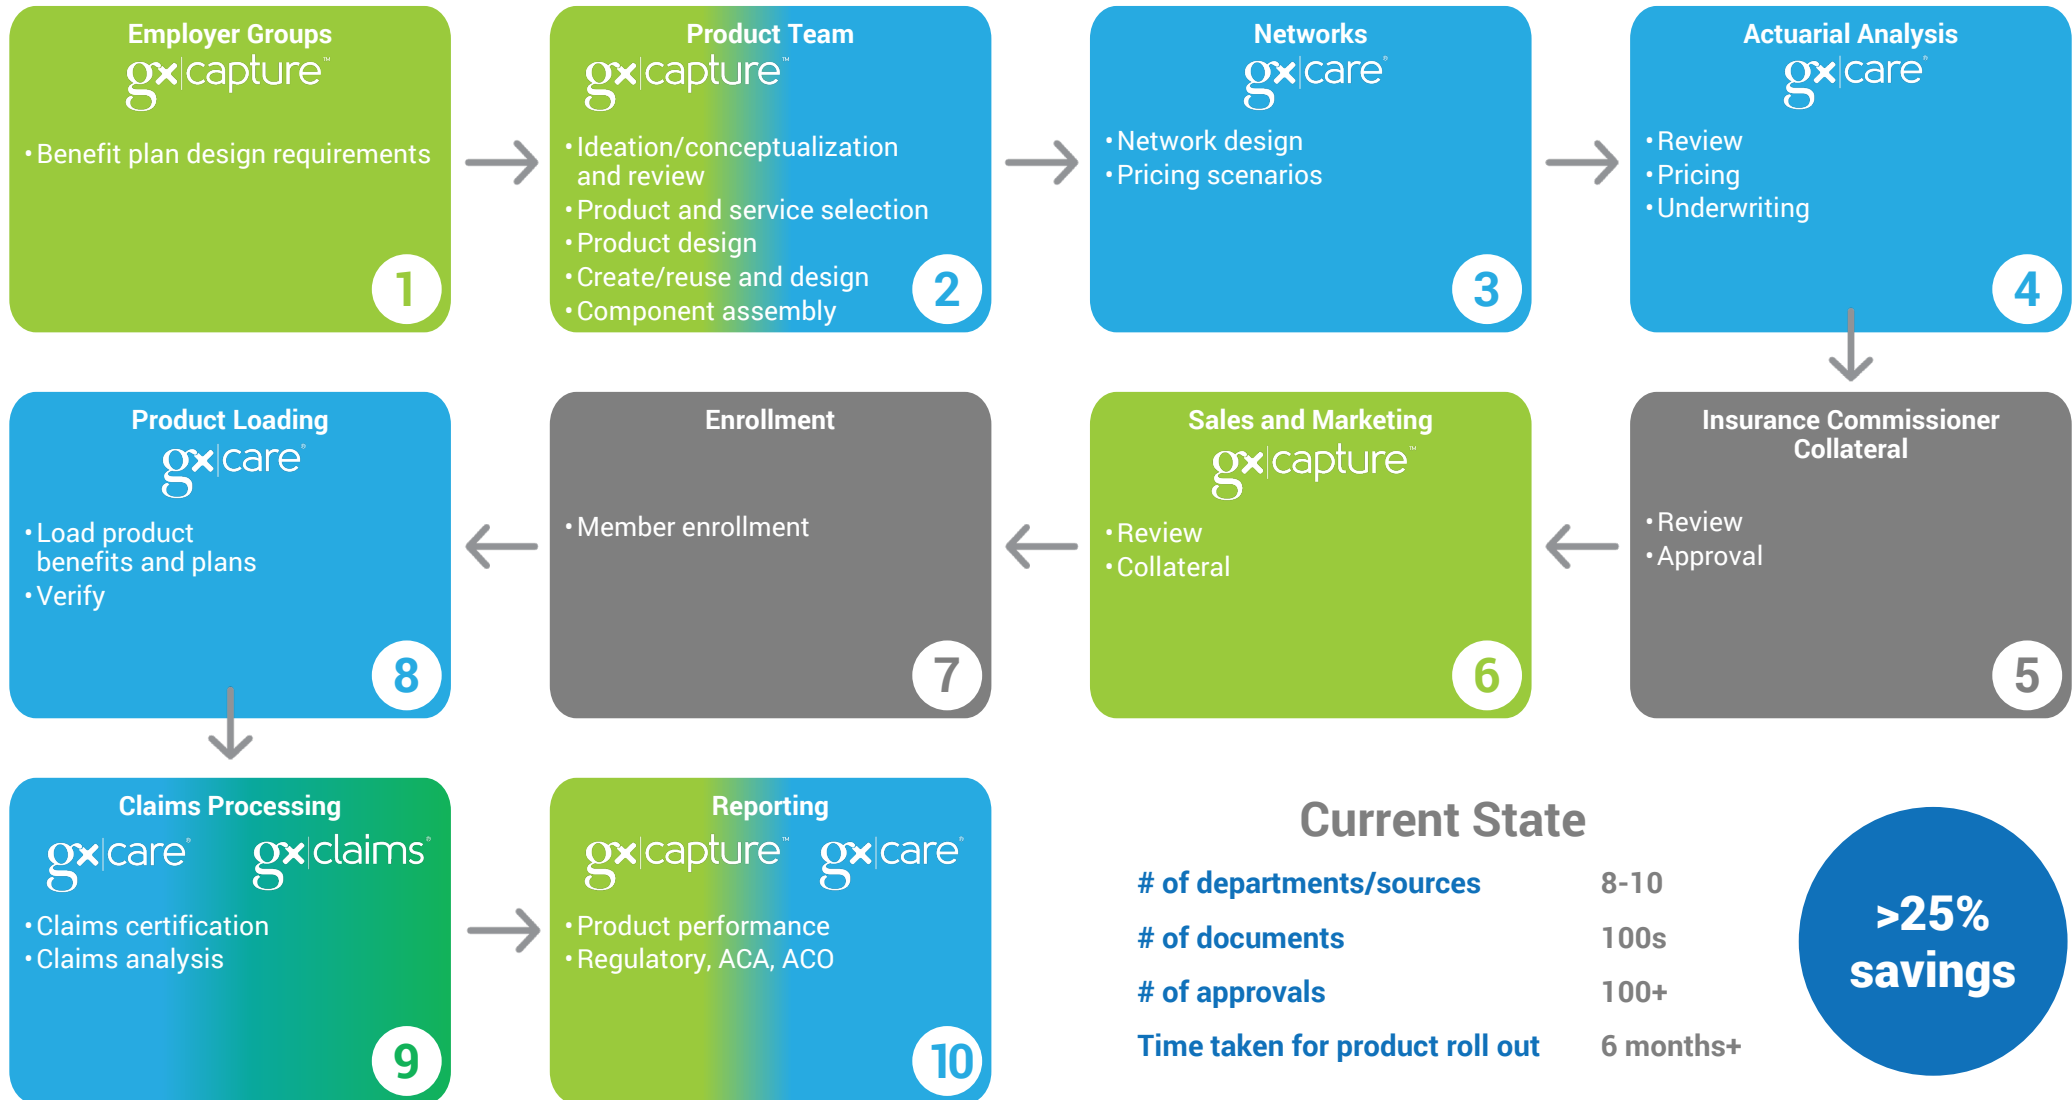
Employer Groups
gx|capture™
• Benefit plan design requirements
1

Product Team
gx|capture™
• Ideation/conceptualization and review
• Product and service selection
• Product design
• Create/reuse and design
• Component assembly
2

Networks
gx|care®
• Network design
• Pricing scenarios
3

Actuarial Analysis
gx|care®
• Review
• Pricing
• Underwriting
4

Insurance Commissioner Collateral
• Review
• Approval
5

Sales and Marketing
gx|capture™
• Review
• Collateral
6

Enrollment
• Member enrollment
7

Product Loading
gx|care®
• Load product benefits and plans
• Verify
8

Claims Processing
gx|care® gx|claims®
• Claims certification
• Claims analysis
9

Reporting
gx|capture™ gx|care®
• Product performance
• Regulatory, ACA, ACO
10

Current State

| | |
|---|---|
| # of departments/sources | 8-10 |
| # of documents | 100s |
| # of approvals | 100+ |
| Time taken for product roll out | 6 months+ |

>25% savings